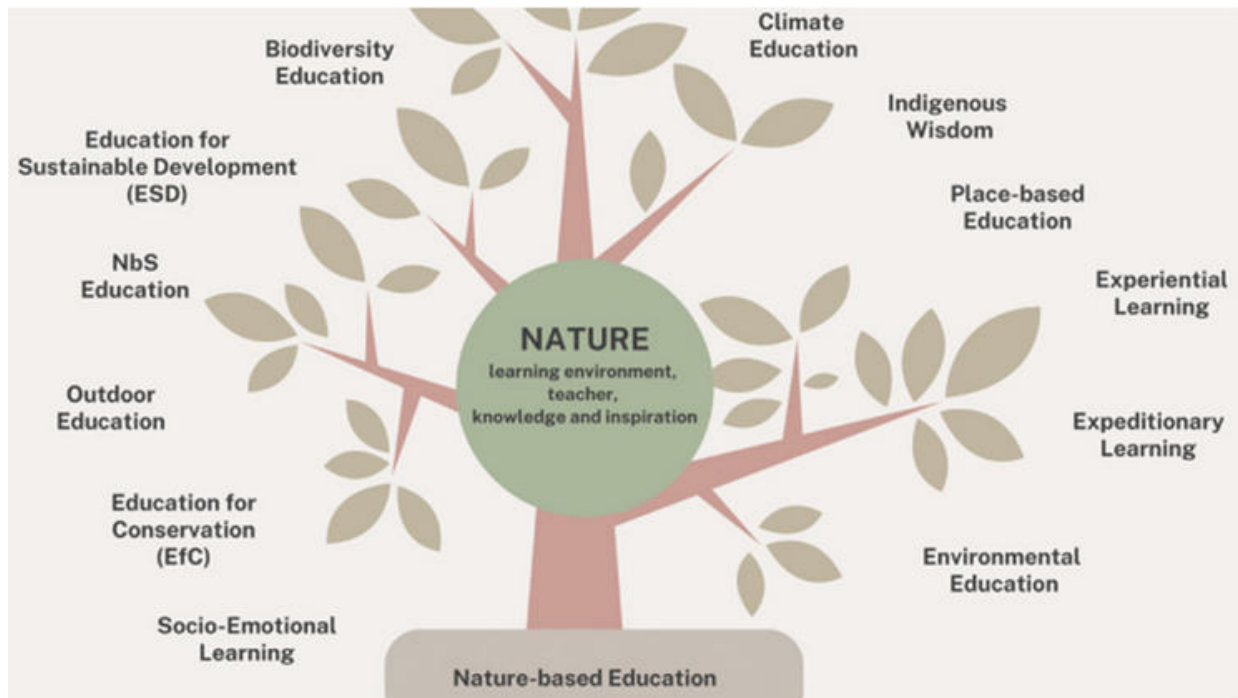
Biodiversity Education

Climate Education

Indigenous Wisdom

Education for Sustainable Development (ESD)

Place-based Education

NbS Education

Experiential Learning

NATURE
learning environment, teacher, knowledge and inspiration

Outdoor Education

Expeditionary Learning

Education for Conservation (EfC)

Environmental Education

Socio-Emotional Learning

Nature-based Education